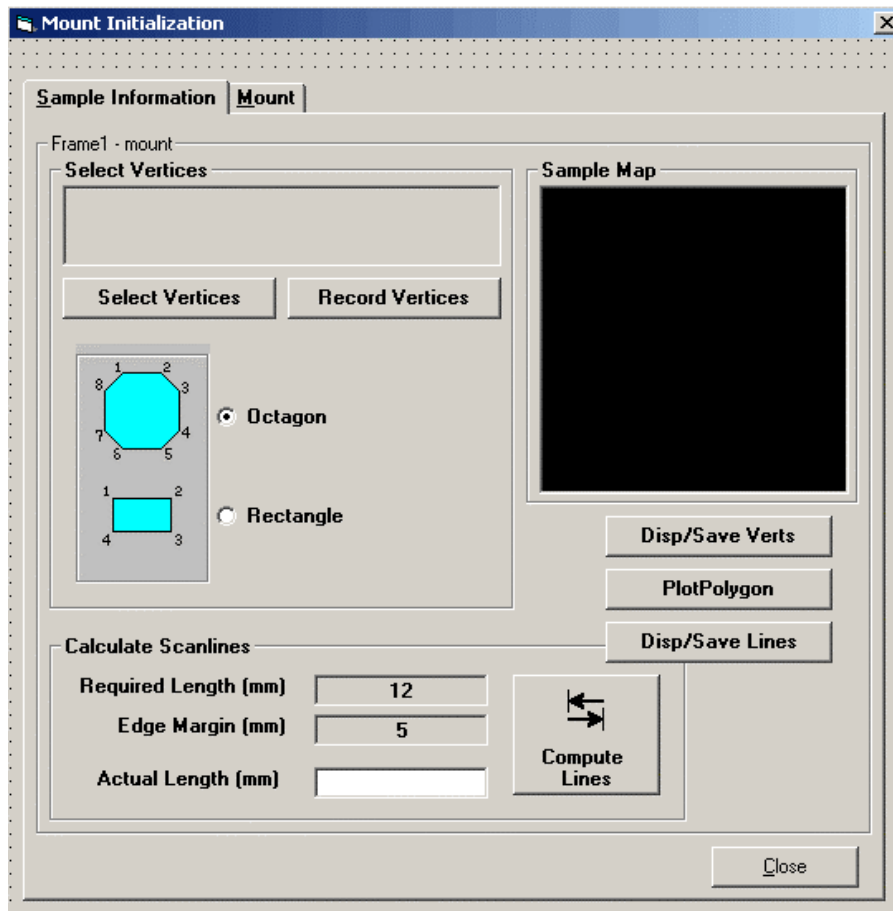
Mount Initialization

Sample Information | Mount

Frame1 - mount

Select Vertices

Select Vertices

Record Vertices

1 2 3 4 5 6 7 8

Octagon

1 2 3 4

Rectangle

Sample Map

Disp/Save Verts

PlotPolygon

Disp/Save Lines

Calculate Scanlines

Required Length (mm) 12

Edge Margin (mm) 5

Actual Length (mm)

Compute Lines

Close